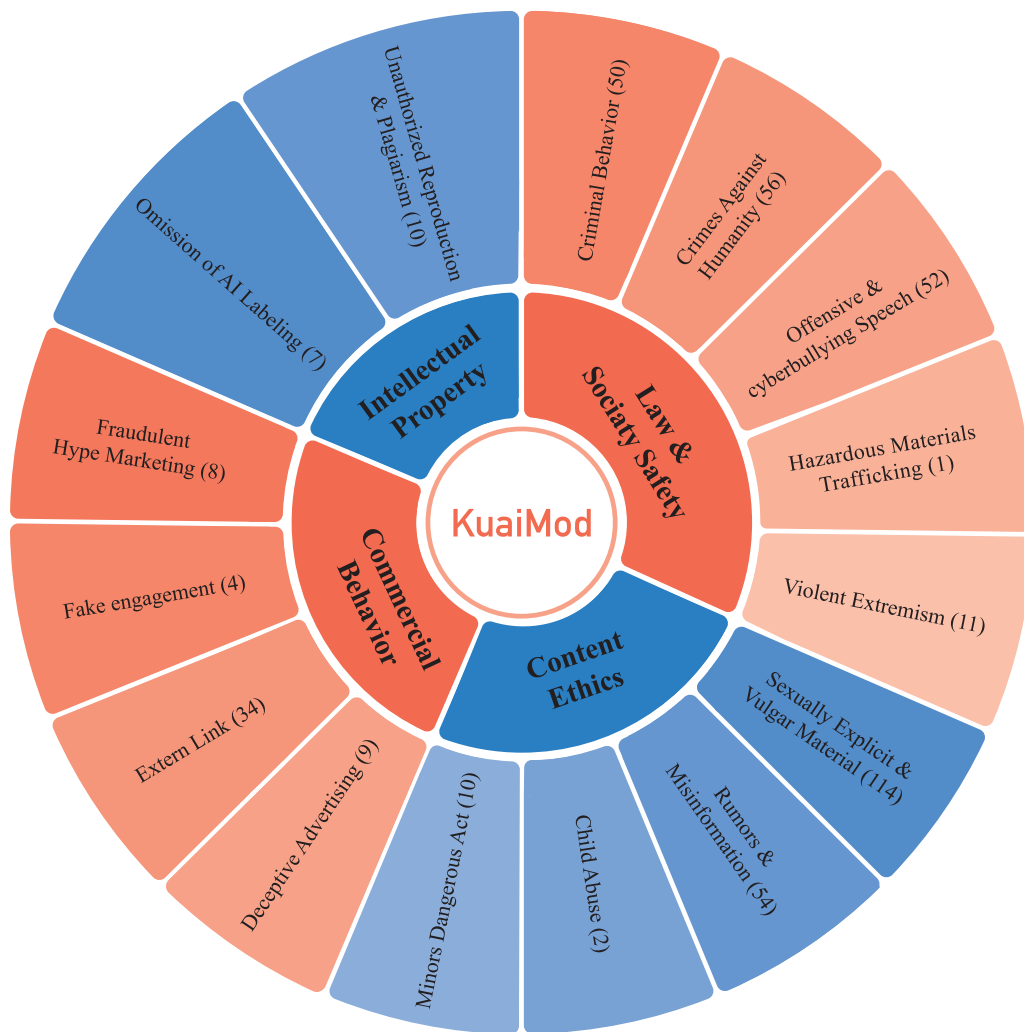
KuaiMod

Law & Sociaty Safety

Criminal Behavior (50)

Crimes Against Humanity (56)

Offensive & cyberbullying Speech (52)

Hazardous Materials Trafficking (1)

Violent Extremism (11)

Content Ethics

Sexually Explicit & Vulgar Material (114)

Rumors & Misinformation (54)

Child Abuse (2)

Minors Dangerous Act (10)

Commercial Behavior

Deceptive Advertising (9)

Extern Link (34)

Fake engagement (4)

Fraudulent Hype Marketing (8)

Intellectual Property

Omission of AI Labeling (7)

Unauthorized Reproduction & Plagiarism (10)